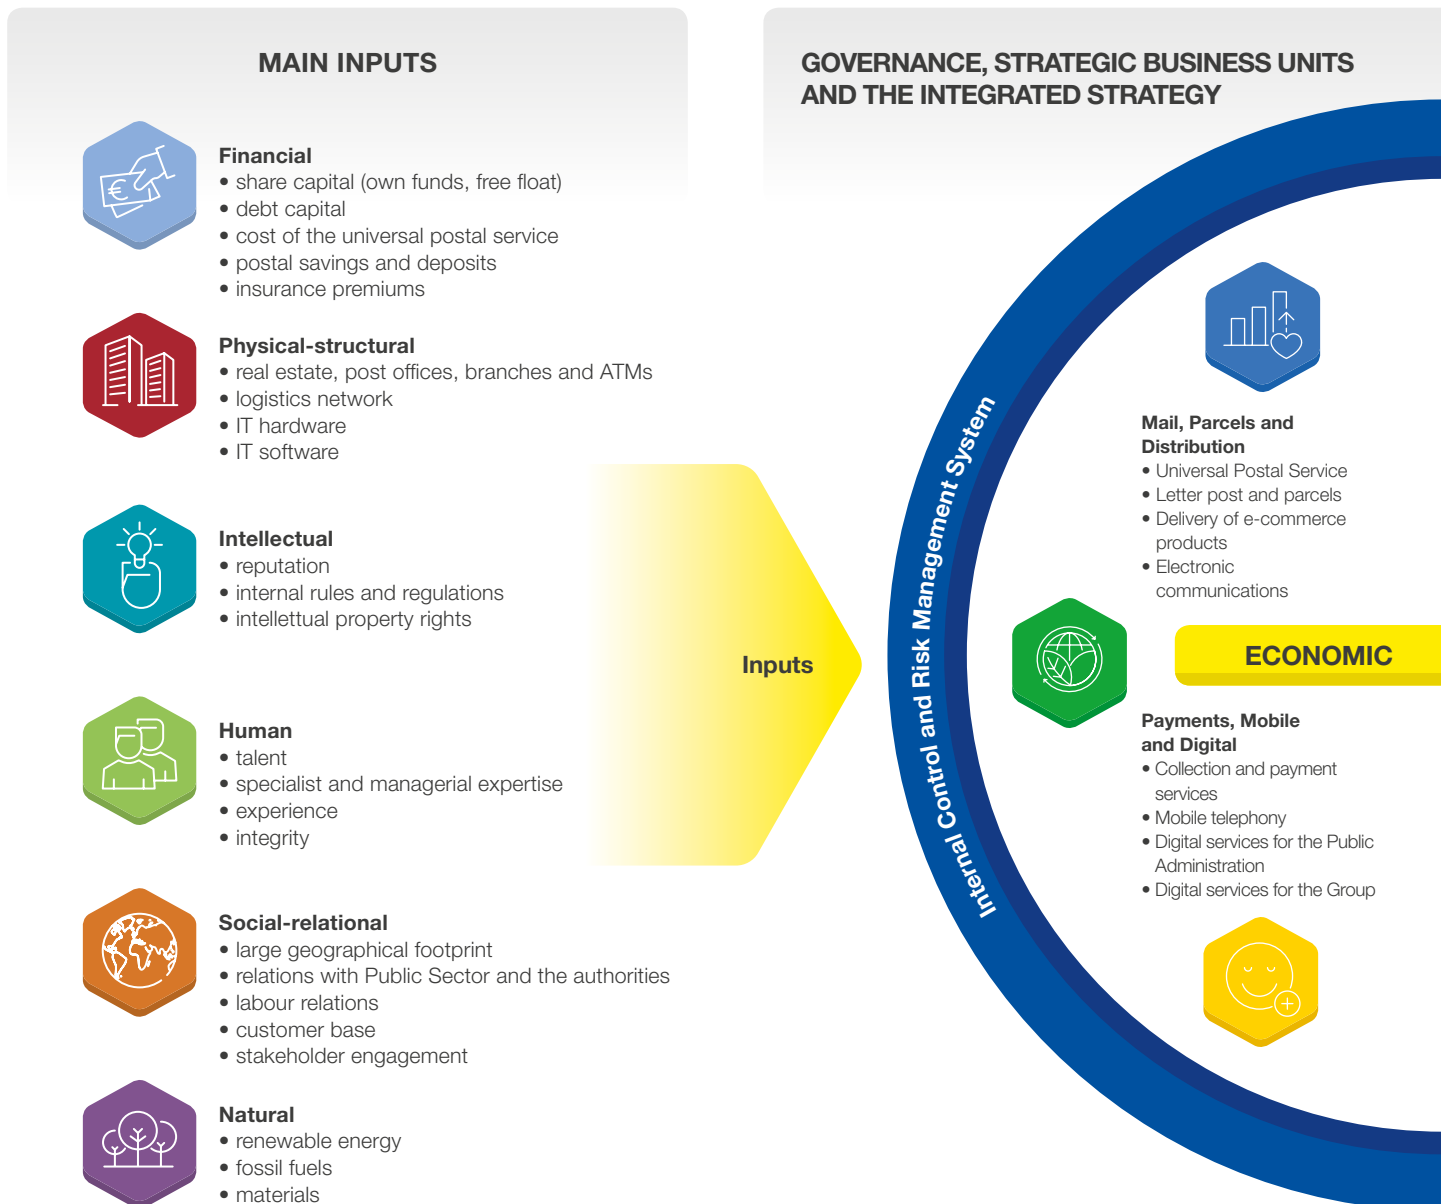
MAIN INPUTS

Financial
• share capital (own funds, free float)
• debt capital
• cost of the universal postal service
• postal savings and deposits
• insurance premiums

Physical-structural
• real estate, post offices, branches and ATMs
• logistics network
• IT hardware
• IT software

Intellectual
• reputation
• internal rules and regulations
• intellettual property rights

Human
• talent
• specialist and managerial expertise
• experience
• integrity

Social-relational
• large geographical footprint
• relations with Public Sector and the authorities
• labour relations
• customer base
• stakeholder engagement

Natural
• renewable energy
• fossil fuels
• materials

Inputs

GOVERNANCE, STRATEGIC BUSINESS UNITS AND THE INTEGRATED STRATEGY

Internal Control and Risk Management System

Mail, Parcels and Distribution
• Universal Postal Service
• Letter post and parcels
• Delivery of e-commerce products
• Electronic communications

ECONOMIC

Payments, Mobile and Digital
• Collection and payment services
• Mobile telephony
• Digital services for the Public Administration
• Digital services for the Group